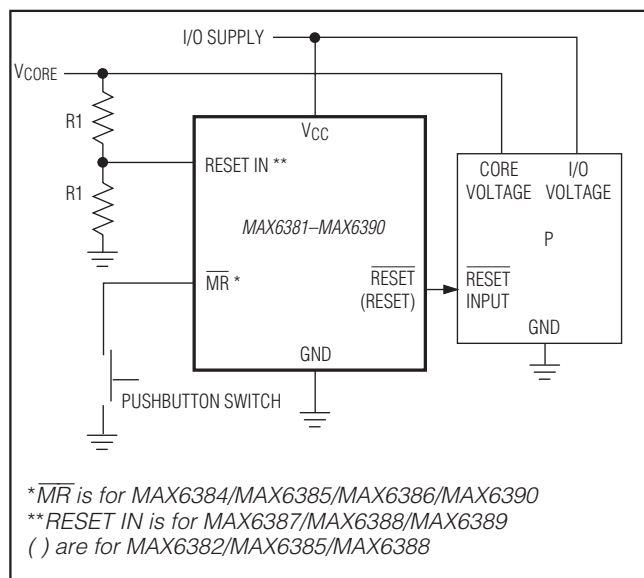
I/O SUPPLY

$V_{CORE}$

R1

R1

$V_{CC}$

RESET IN **

MAX6381–MAX6390

$\overline{MR}$ *

$\overline{RESET}$
(RESET)

GND

PUSHBUTTON SWITCH

CORE VOLTAGE

I/O VOLTAGE

P

$\overline{RESET}$
INPUT

GND

*$\overline{MR}$ is for MAX6384/MAX6385/MAX6386/MAX6390
**RESET IN is for MAX6387/MAX6388/MAX6389
( ) are for MAX6382/MAX6385/MAX6388